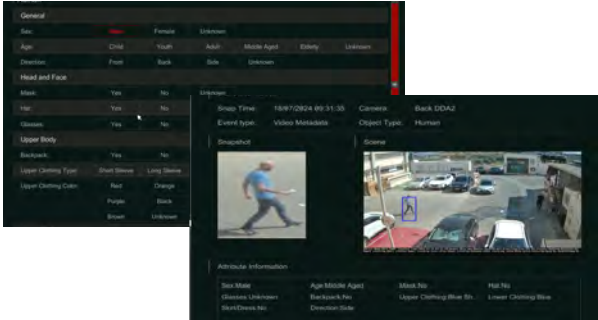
General

Sex: Male Female Unknown

Age: Child Youth Adult Middle Aged Elderly Unknown

Direction: Front Back Side Unknown

Head and Face

Mask: Yes No Unknown

Hat: Yes No

Glasses: Yes No

Upper Body

Backpack: Yes No

Upper Clothing Type: Short Sleeve Long Sleeve

Upper Clothing Color: Red Orange Purple Black Brown Unknown

Snap Time: 18/07/2024 09:31:35 Camera: Back DDA2

Event type: Video Metadata Object Type: Human

Snapshot

Scene

Attribute Information

Sex:Male Age:Middle Aged Mask:No Hat:No

Glasses:Unknown Backpack:No Upper Clothing:Blue Sh... Lower Clothing:Blue

Skirt/Dress:No Direction:Side